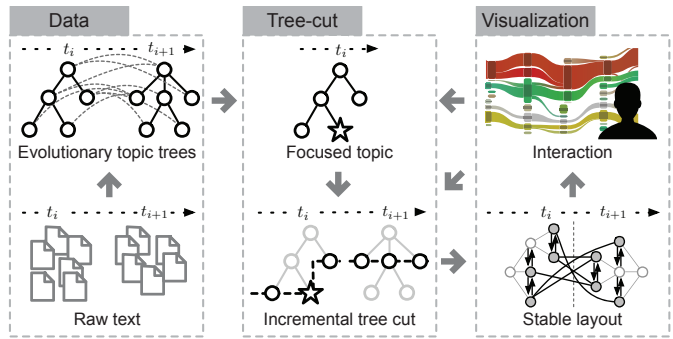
Data

$t_i$ $t_{i+1}$

Evolutionary topic trees

$t_i$ $t_{i+1}$

Raw text

Tree-cut

$t_i$

Focused topic

$t_i$ $t_{i+1}$

Incremental tree cut

Visualization

Interaction

$t_i$ $t_{i+1}$

Stable layout